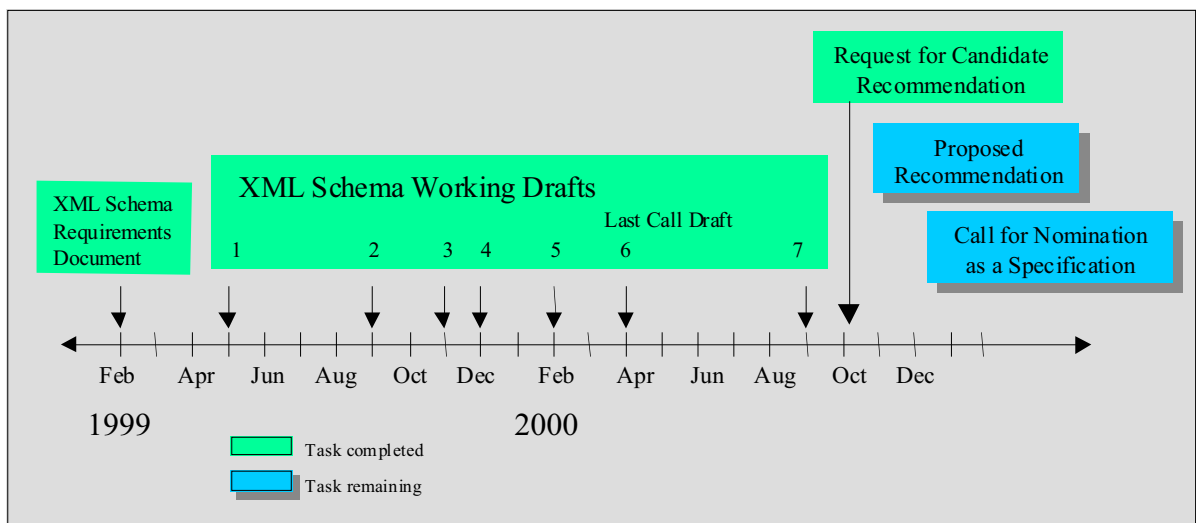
Request for Candidate Recommendation

Proposed Recommendation

Call for Nomination as a Specification

XML Schema Requirements Document

XML Schema Working Drafts

Last Call Draft

1 2 3 4 5 6 7

Feb Apr Jun Aug Oct Dec Feb Apr Jun Aug Oct Dec

1999

2000

Task completed

Task remaining